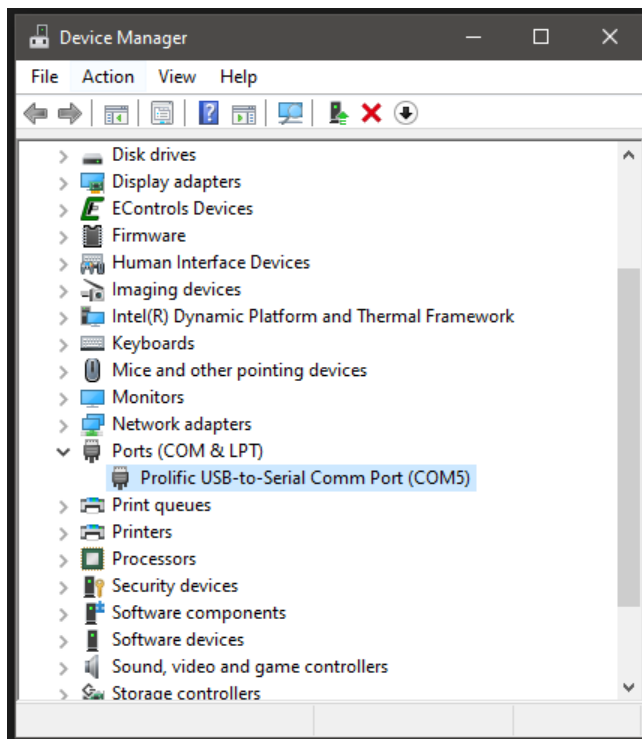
Device Manager

File Action View Help

Disk drives
Display adapters
EControls Devices
Firmware
Human Interface Devices
Imaging devices
Intel(R) Dynamic Platform and Thermal Framework
Keyboards
Mice and other pointing devices
Monitors
Network adapters
Ports (COM & LPT)
Prolific USB-to-Serial Comm Port (COM5)
Print queues
Printers
Processors
Security devices
Software components
Software devices
Sound, video and game controllers
Storage controllers